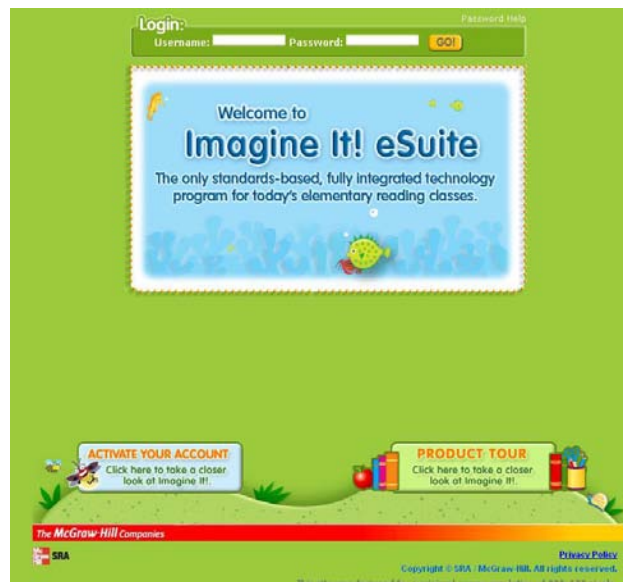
Login:
Password Help
Username:
Password:
GO!

Welcome to
Imagine It! eSuite
The only standards-based, fully integrated technology program for today's elementary reading classes.

ACTIVATE YOUR ACCOUNT
Click here to take a closer look at Imagine It!.

PRODUCT TOUR
Click here to take a closer look at Imagine It!.

The McGraw-Hill Companies
SRA
Privacy Policy
Copyright © SRA / McGraw-Hill. All rights reserved.
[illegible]